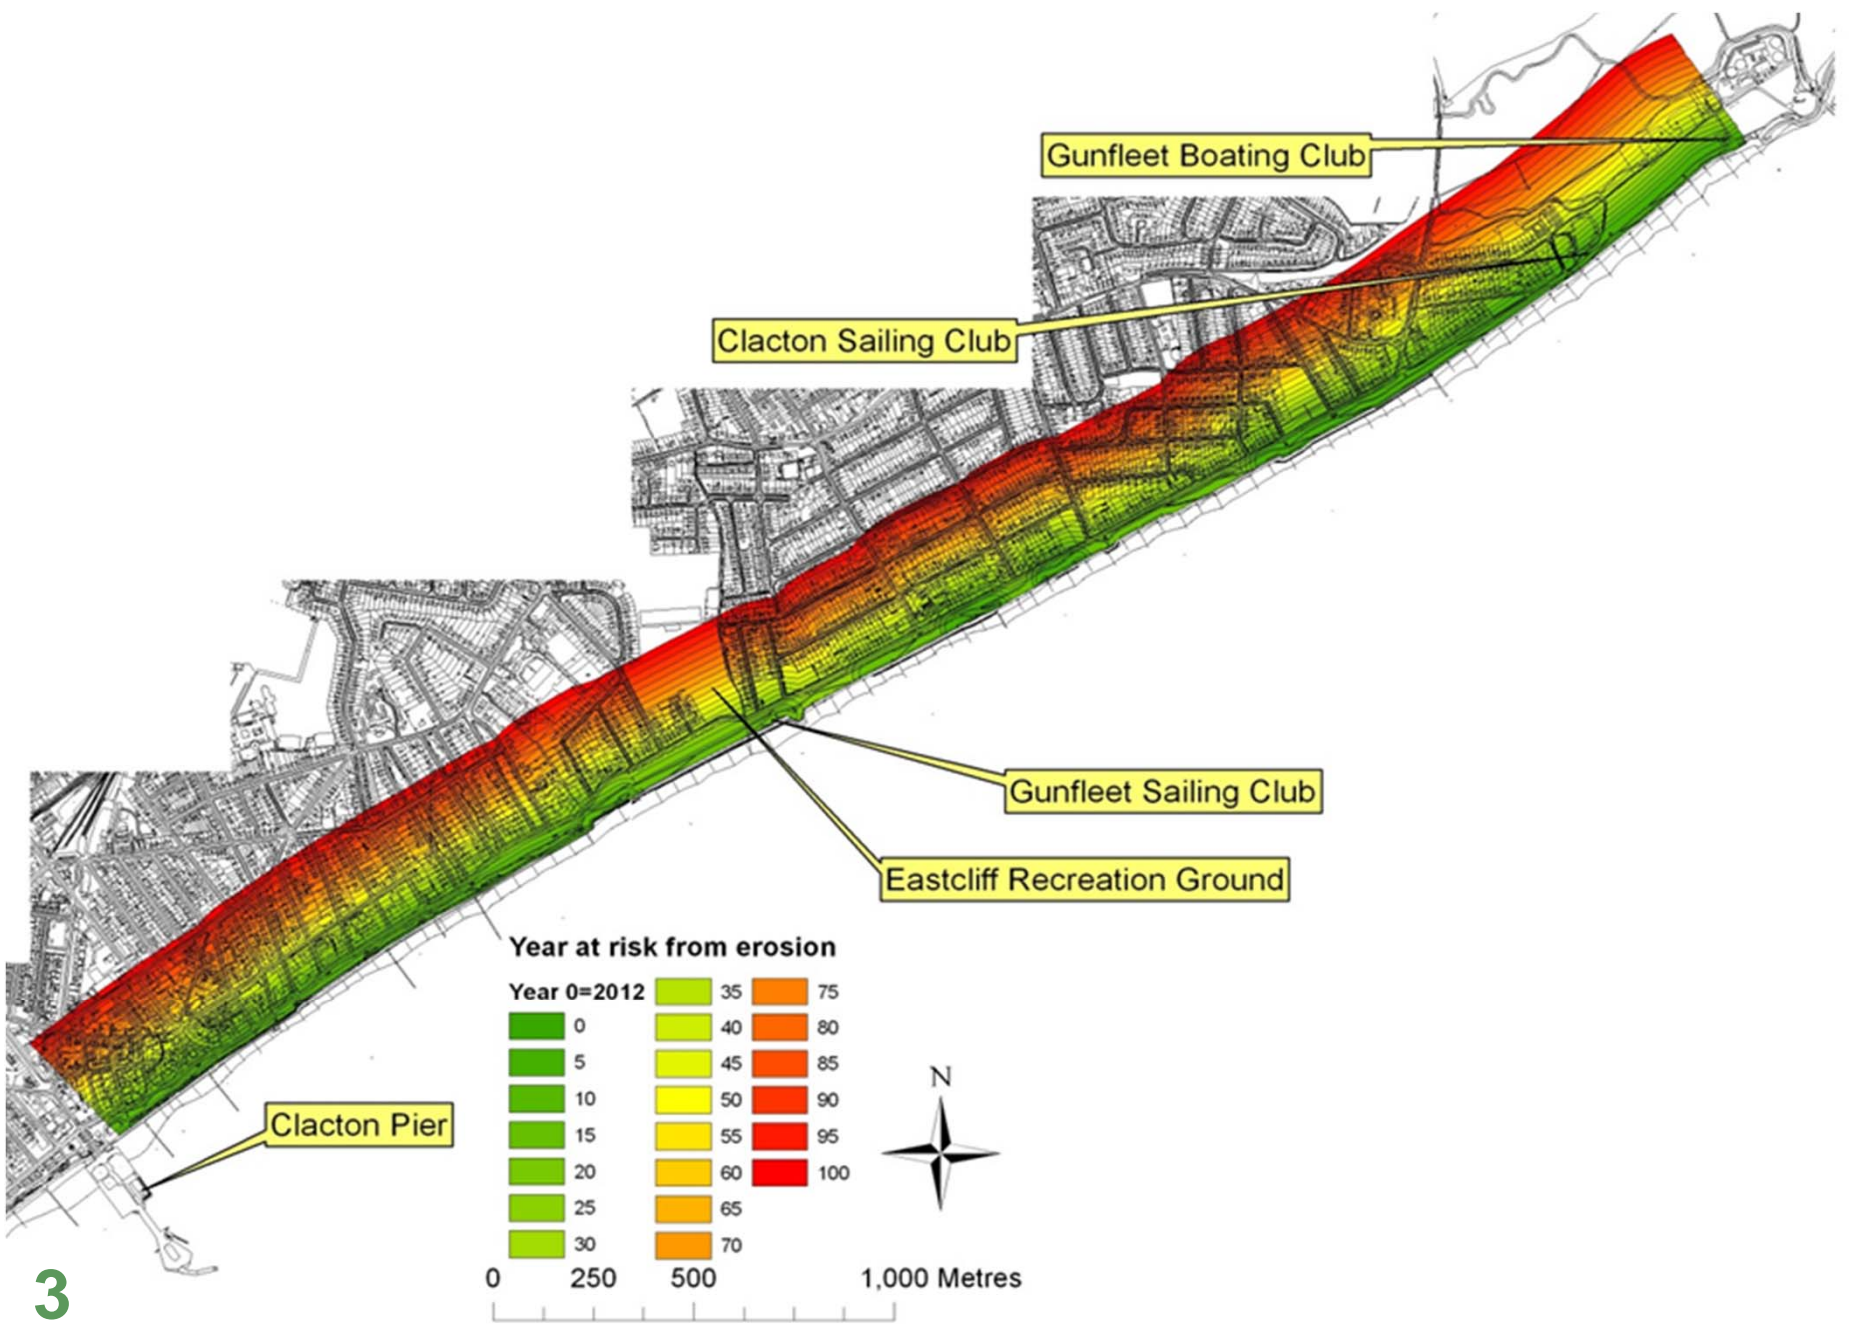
Gunfleet Boating Club

Clacton Sailing Club

Gunfleet Sailing Club

Eastcliff Recreation Ground

Clacton Pier

Year at risk from erosion

Year 0=2012

0
5
10
15
20
25
30

35
40
45
50
55
60
65
70

75
80
85
90
95
100

N

0 250 500 1,000 Metres

3